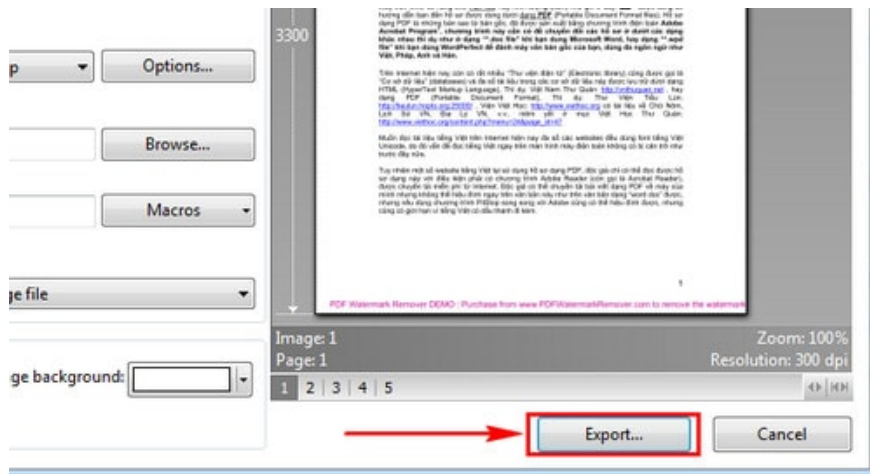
Options...

Browse...

Macros

ge file

ge background:

3300

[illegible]

PDF Watermark Remover DEMO : Purchase from www.PDFWatermarkRemover.com to remove the watermark

Image: 1
Page: 1

Zoom: 100%
Resolution: 300 dpi

1 | 2 | 3 | 4 | 5

Export...

Cancel